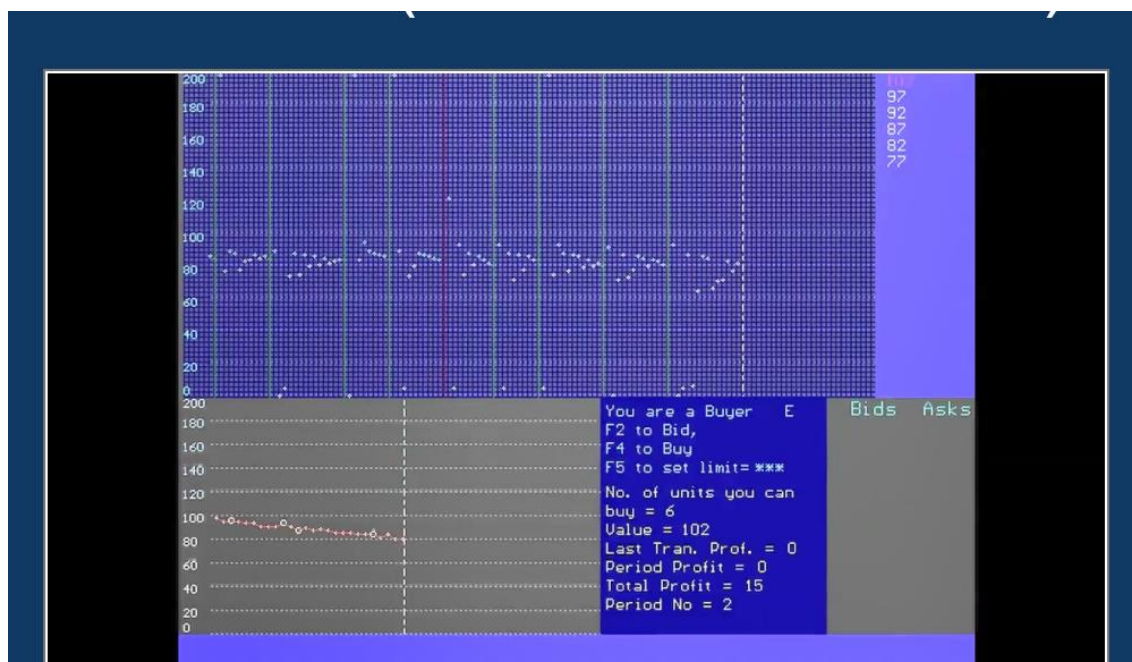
200
180
160
140
120
100
80
60
40
20
0

102
97
92
87
82
77

200
180
160
140
120
100
80
60
40
20
0

You are a Buyer E
F2 to Bid,
F4 to Buy
F5 to set limit= ***
No. of units you can buy = 6
Value = 102
Last Tran. Prof. = 0
Period Profit = 0
Total Profit = 15
Period No = 2

Bids Asks